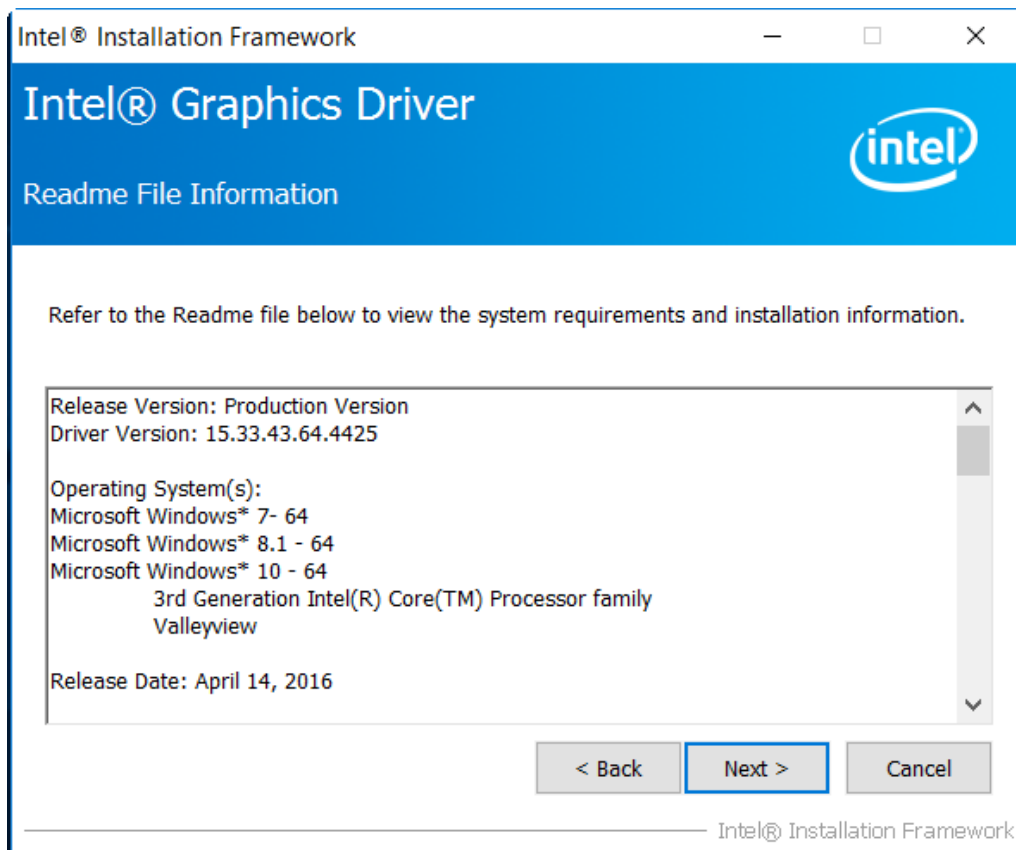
Intel® Installation Framework

Intel® Graphics Driver

Readme File Information

intel

Refer to the Readme file below to view the system requirements and installation information.

Release Version: Production Version
Driver Version: 15.33.43.64.4425

Operating System(s):
Microsoft Windows* 7- 64
Microsoft Windows* 8.1 - 64
Microsoft Windows* 10 - 64
3rd Generation Intel(R) Core(TM) Processor family
Valleyview

Release Date: April 14, 2016

< Back

Next >

Cancel

Intel® Installation Framework